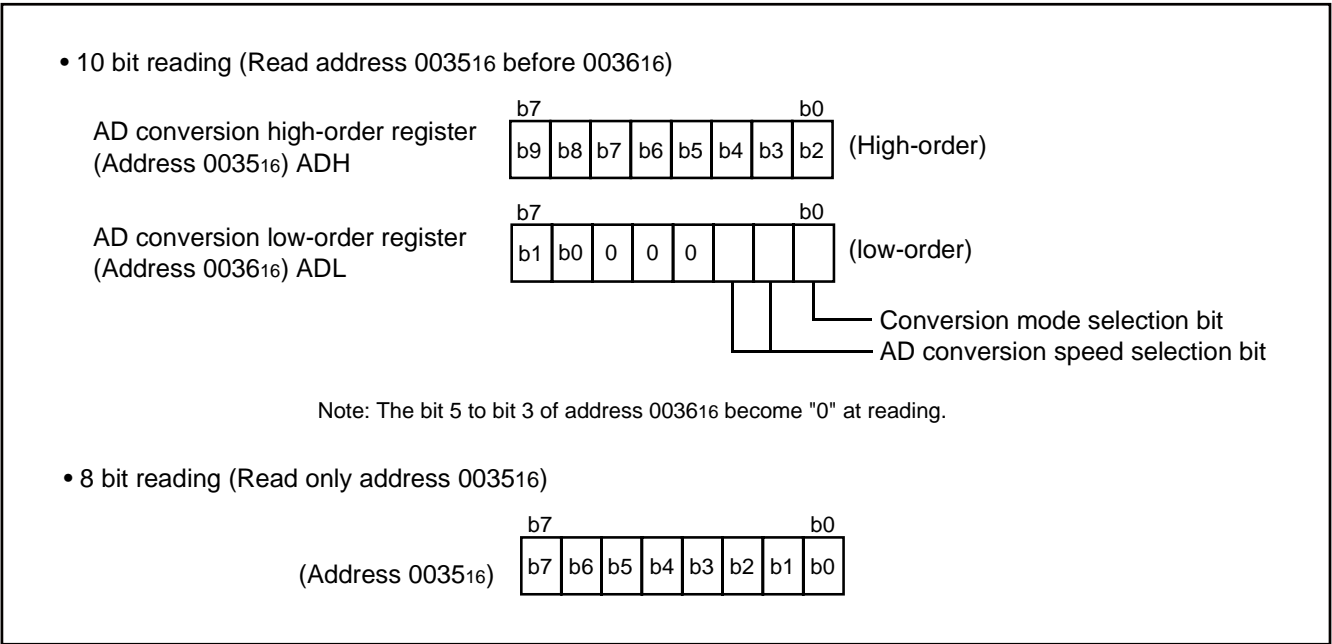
• 10 bit reading (Read address $0035_{16}$ before $0036_{16}$)

AD conversion high-order register (Address $0035_{16}$) ADH

| b7 | | | | | | | b0 |
|---|---|---|---|---|---|---|---|
| b9 | b8 | b7 | b6 | b5 | b4 | b3 | b2 |

(High-order)

AD conversion low-order register (Address $0036_{16}$) ADL

| b7 | | | | | | | b0 |
|---|---|---|---|---|---|---|---|
| b1 | b0 | 0 | 0 | 0 | | | |

(low-order)

Conversion mode selection bit
AD conversion speed selection bit

Note: The bit 5 to bit 3 of address $0036_{16}$ become "0" at reading.

• 8 bit reading (Read only address $0035_{16}$)

(Address $0035_{16}$)

| b7 | | | | | | | b0 |
|---|---|---|---|---|---|---|---|
| b7 | b6 | b5 | b4 | b3 | b2 | b1 | b0 |